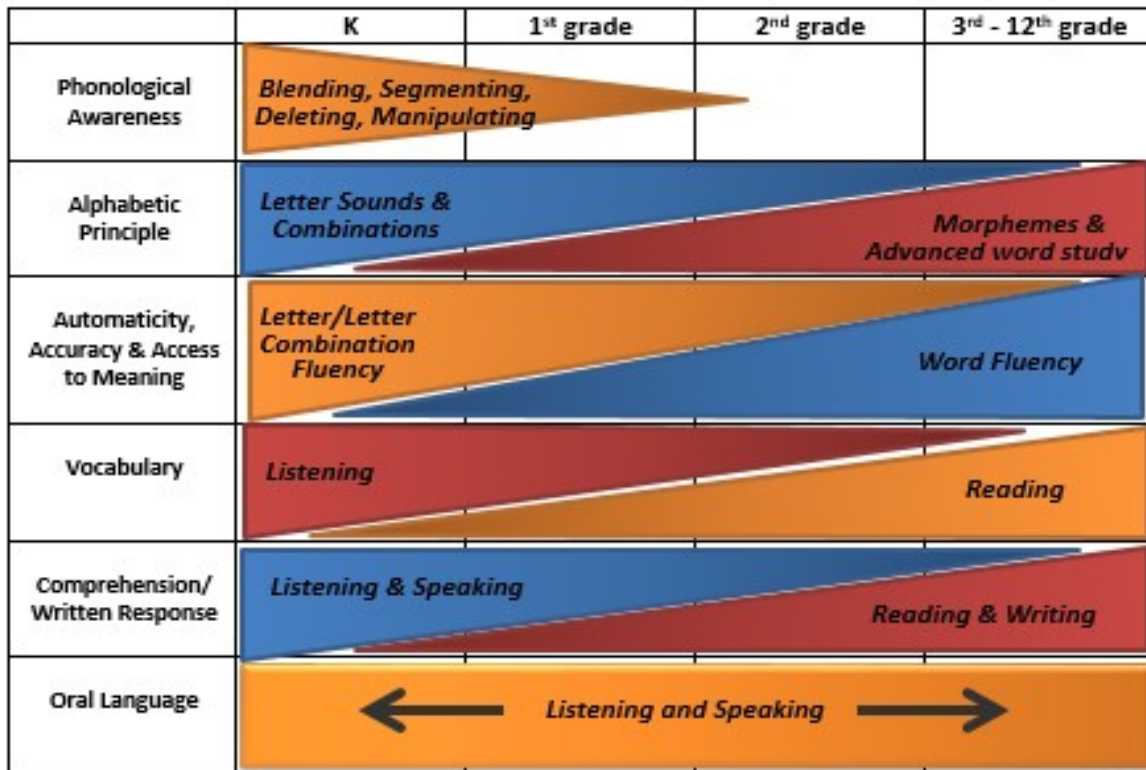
| | K | 1$^{st}$ grade | 2$^{nd}$ grade | 3$^{rd}$ - 12$^{th}$ grade |
|---|---|---|---|---|
| Phonological Awareness | Blending, Segmenting, Deleting, Manipulating | | | |
| Alphabetic Principle | Letter Sounds & Combinations | | | Morphemes & Advanced word studv |
| Automaticity, Accuracy & Access to Meaning | Letter/Letter Combination Fluency | | | Word Fluency |
| Vocabulary | Listening | | | Reading |
| Comprehension/ Written Response | Listening & Speaking | | | Reading & Writing |
| Oral Language | Listening and Speaking | | | |